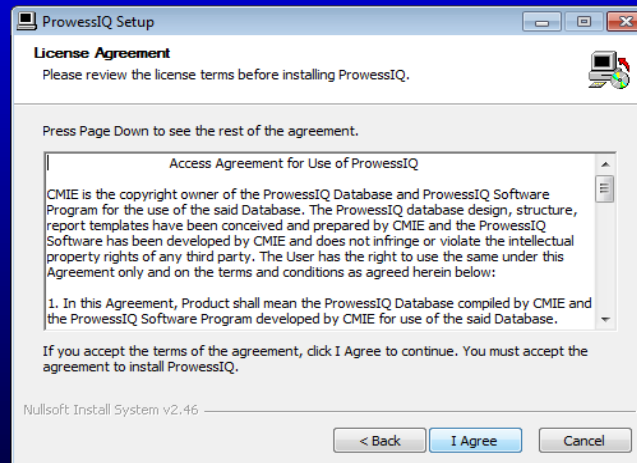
ProwessIQ Setup

License Agreement
Please review the license terms before installing ProwessIQ.

Press Page Down to see the rest of the agreement.

Access Agreement for Use of ProwessIQ

CMIE is the copyright owner of the ProwessIQ Database and ProwessIQ Software Program for the use of the said Database. The ProwessIQ database design, structure, report templates have been conceived and prepared by CMIE and the ProwessIQ Software has been developed by CMIE and does not infringe or violate the intellectual property rights of any third party. The User has the right to use the same under this Agreement only and on the terms and conditions as agreed herein below:

1. In this Agreement, Product shall mean the ProwessIQ Database compiled by CMIE and the ProwessIQ Software Program developed by CMIE for use of the said Database.

If you accept the terms of the agreement, click I Agree to continue. You must accept the agreement to install ProwessIQ.

Nullsoft Install System v2.46

< Back
I Agree
Cancel